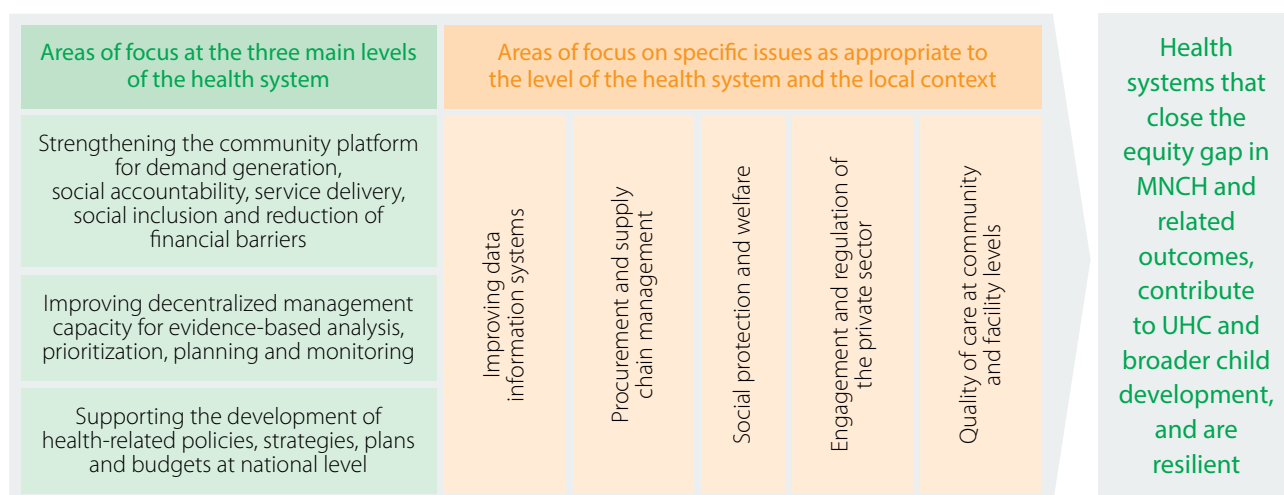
Areas of focus at the three main levels of the health system

Areas of focus on specific issues as appropriate to the level of the health system and the local context

Health systems that close the equity gap in MNCH and related outcomes, contribute to UHC and broader child development, and are resilient

Strengthening the community platform for demand generation, social accountability, service delivery, social inclusion and reduction of financial barriers

Improving decentralized management capacity for evidence-based analysis, prioritization, planning and monitoring

Supporting the development of health-related policies, strategies, plans and budgets at national level

Improving data information systems

Procurement and supply chain management

Social protection and welfare

Engagement and regulation of the private sector

Quality of care at community and facility levels